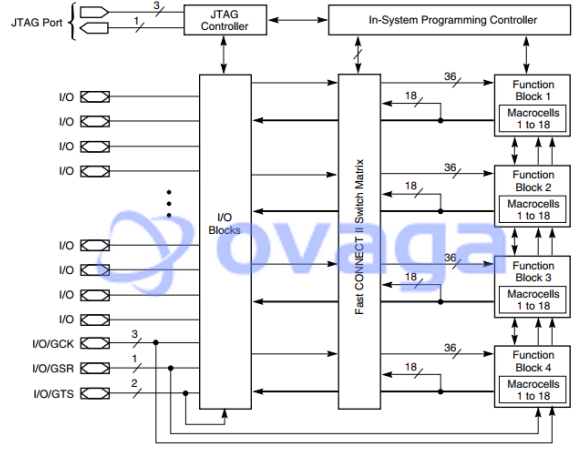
JTAG Port
3
1
JTAG Controller
In-System Programming Controller
36
18
Function Block 1
Macrocells 1 to 18
36
18
Function Block 2
Macrocells 1 to 18
36
18
Function Block 3
Macrocells 1 to 18
36
18
Function Block 4
Macrocells 1 to 18
I/O
I/O
I/O
I/O
I/O
I/O
I/O
I/O
I/O/GCK
I/O/GSR
I/O/GTS
3
1
2
I/O Blocks
Fast CONNECT II Switch Matrix
ovaga